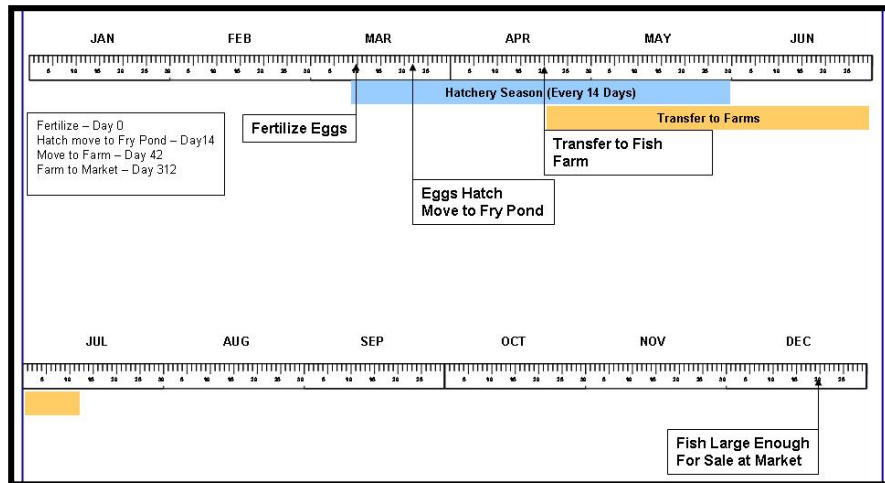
JAN FEB MAR APR MAY JUN

5 10 15 20 25 30 5 10 15 20 25 5 10 15 20 25 30 5 10 15 20 25 30 5 10 15 20 25 30 5 10 15 20 25

Hatchery Season (Every 14 Days)

Transfer to Farms

Fertilize – Day 0
Hatch move to Fry Pond – Day14
Move to Farm – Day 42
Farm to Market – Day 312

Fertilize Eggs

Transfer to Fish Farm

Eggs Hatch
Move to Fry Pond

JUL AUG SEP OCT NOV DEC

5 10 15 20 25 30 5 10 15 20 25 30 5 10 15 20 25 5 10 15 20 25 30 5 10 15 20 25 30 5 10 15 20 25

Fish Large Enough
For Sale at Market